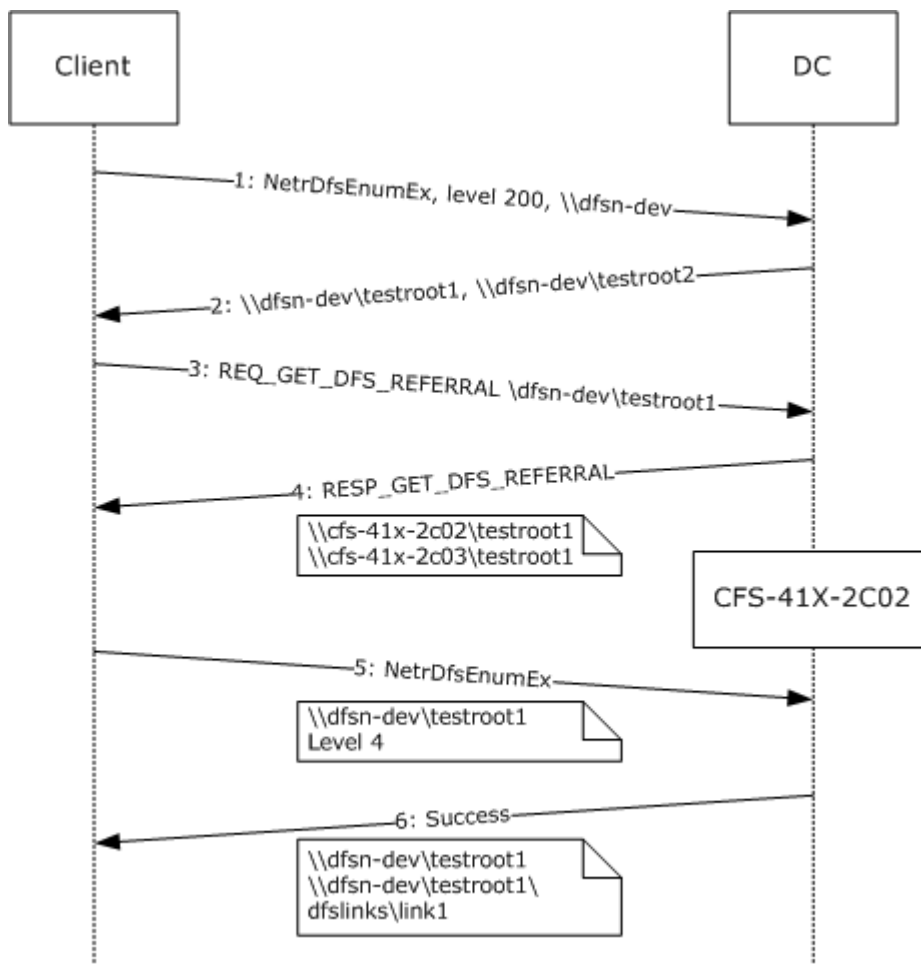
Client

DC

1: NetrDfsEnumEx, level 200, \\dfsn-dev

2: \\dfsn-dev\testroot1, \\dfsn-dev\testroot2

3: REQ_GET_DFS_REFERRAL \dfsn-dev\testroot1

4: RESP_GET_DFS_REFERRAL

\\cfs-41x-2c02\testroot1
\\cfs-41x-2c03\testroot1

CFS-41X-2C02

5: NetrDfsEnumEx

\\dfsn-dev\testroot1
Level 4

6: Success

\\dfsn-dev\testroot1
\\dfsn-dev\testroot1\dfslinks\link1